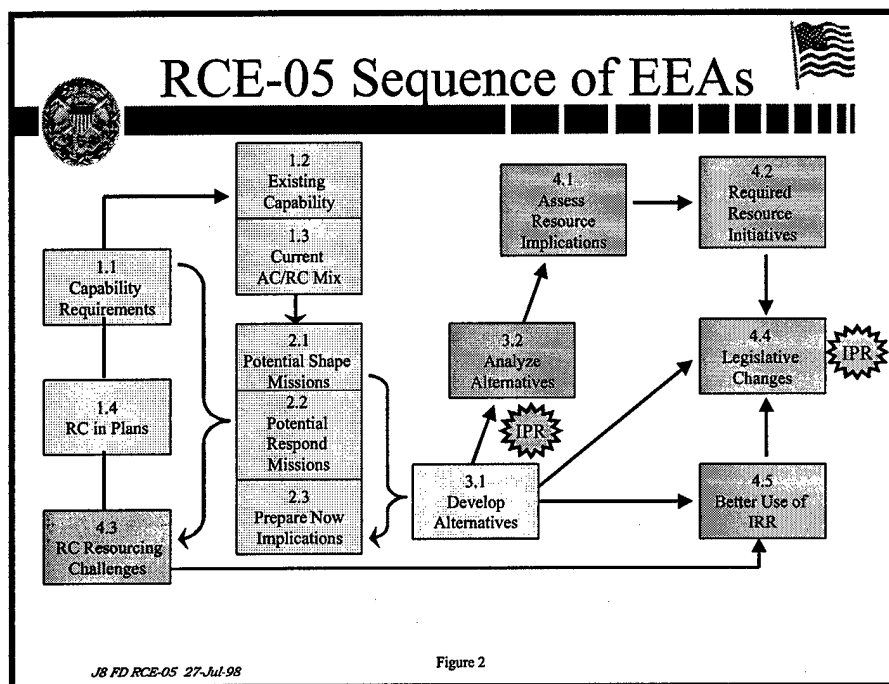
RCE-05 Sequence of EEAs

1.2
Existing Capability

1.3
Current AC/RC Mix

1.1
Capability Requirements

1.4
RC in Plans

4.3
RC Resourcing Challenges

2.1
Potential Shape Missions

2.2
Potential Respond Missions

2.3
Prepare Now Implications

4.1
Assess Resource Implications

3.2
Analyze Alternatives

IPR

3.1
Develop Alternatives

4.2
Required Resource Initiatives

4.4
Legislative Changes

IPR

4.5
Better Use of IRR

J8 FD RCE-05 27-Jul-98

Figure 2